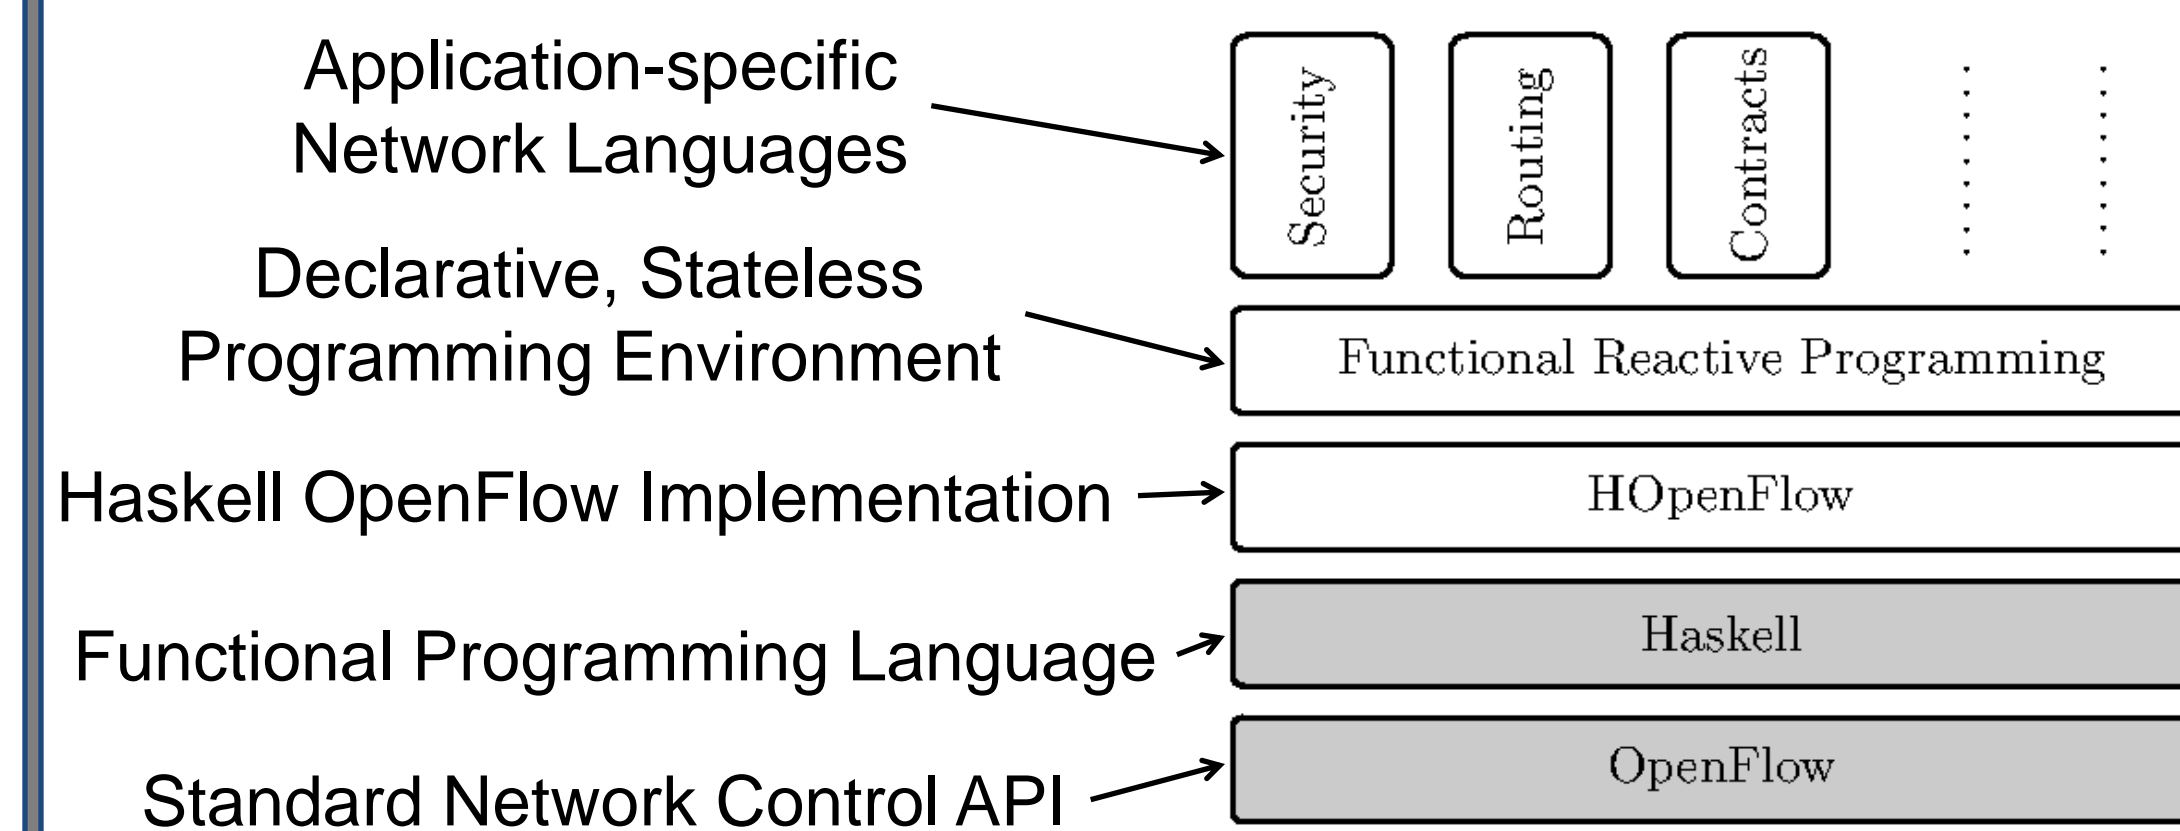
Application-specific Network Languages

Security

Routing

Contracts

Declarative, Stateless Programming Environment

Functional Reactive Programming

Haskell OpenFlow Implementation

HOpenFlow

Functional Programming Language

Haskell

Standard Network Control API

OpenFlow